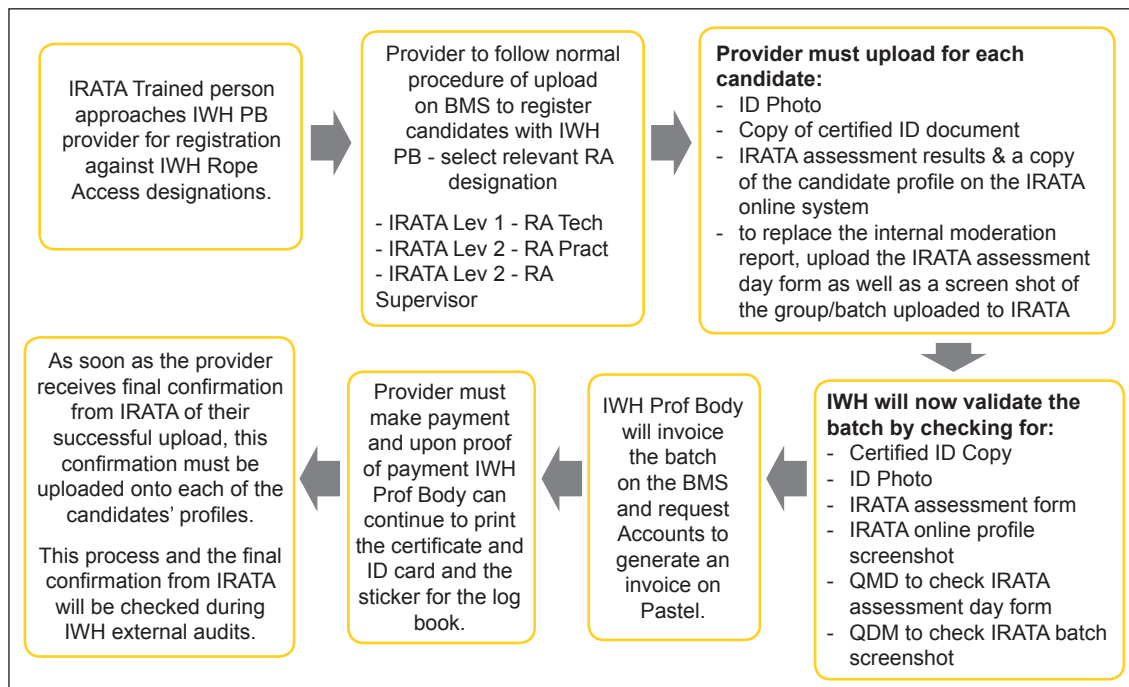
IRATA Trained person approaches IWH PB provider for registration against IWH Rope Access designations.

Provider to follow normal procedure of upload on BMS to register candidates with IWH PB - select relevant RA designation

- IRATA Lev 1 - RA Tech
- IRATA Lev 2 - RA Pract
- IRATA Lev 2 - RA Supervisor

**Provider must upload for each candidate:**
- ID Photo
- Copy of certified ID document
- IRATA assessment results & a copy of the candidate profile on the IRATA online system
- to replace the internal moderation report, upload the IRATA assessment day form as well as a screen shot of the group/batch uploaded to IRATA

**IWH will now validate the batch by checking for:**
- Certified ID Copy
- ID Photo
- IRATA assessment form
- IRATA online profile screenshot
- QMD to check IRATA assessment day form
- QDM to check IRATA batch screenshot

IWH Prof Body will invoice the batch on the BMS and request Accounts to generate an invoice on Pastel.

Provider must make payment and upon proof of payment IWH Prof Body can continue to print the certificate and ID card and the sticker for the log book.

As soon as the provider receives final confirmation from IRATA of their successful upload, this confirmation must be uploaded onto each of the candidates' profiles.

This process and the final confirmation from IRATA will be checked during IWH external audits.